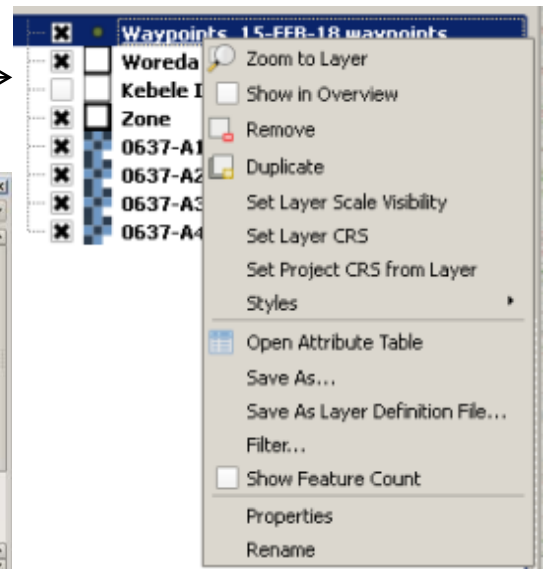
Waypoints_15-FEB-18 waypoints
Woreda
Kebele I
Zone
0637-A1
0637-A2
0637-A3
0637-A4

Zoom to Layer
Show in Overview
Remove
Duplicate
Set Layer Scale Visibility
Set Layer CRS
Set Project CRS from Layer
Styles
Open Attribute Table
Save As...
Save As Layer Definition File...
Filter...
Show Feature Count
Properties
Rename